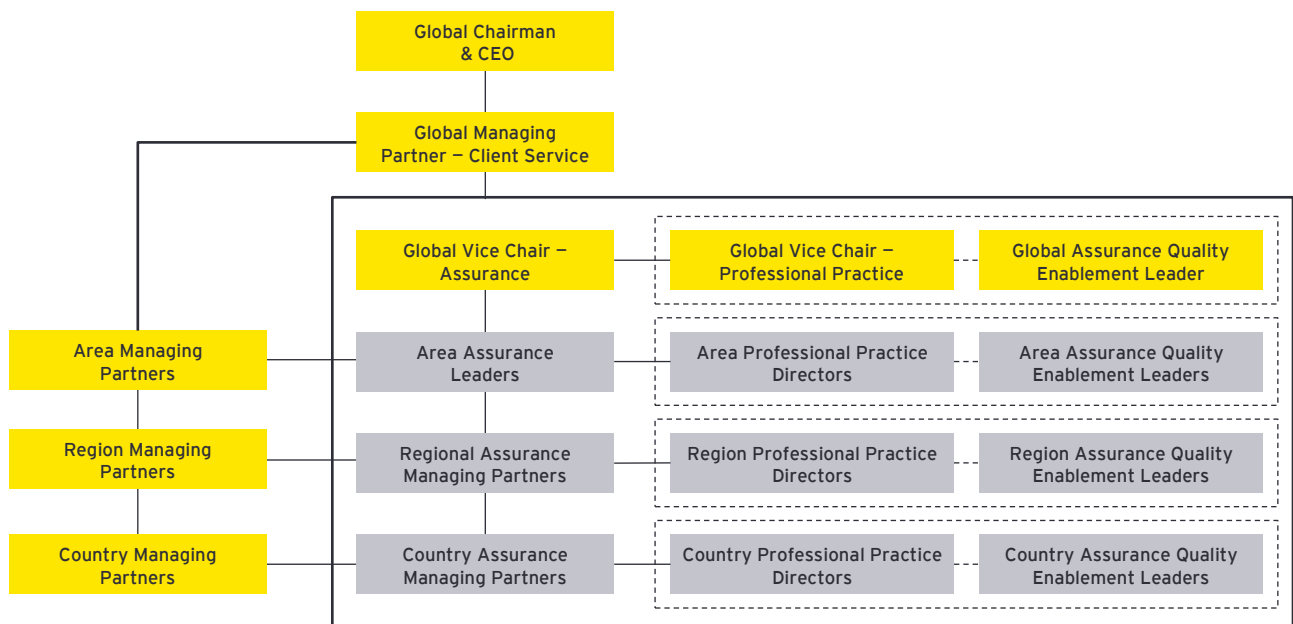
Global Chairman & CEO

Global Managing Partner — Client Service

Global Vice Chair — Assurance

Global Vice Chair — Professional Practice

Global Assurance Quality Enablement Leader

Area Managing Partners

Area Assurance Leaders

Area Professional Practice Directors

Area Assurance Quality Enablement Leaders

Region Managing Partners

Regional Assurance Managing Partners

Region Professional Practice Directors

Region Assurance Quality Enablement Leaders

Country Managing Partners

Country Assurance Managing Partners

Country Professional Practice Directors

Country Assurance Quality Enablement Leaders